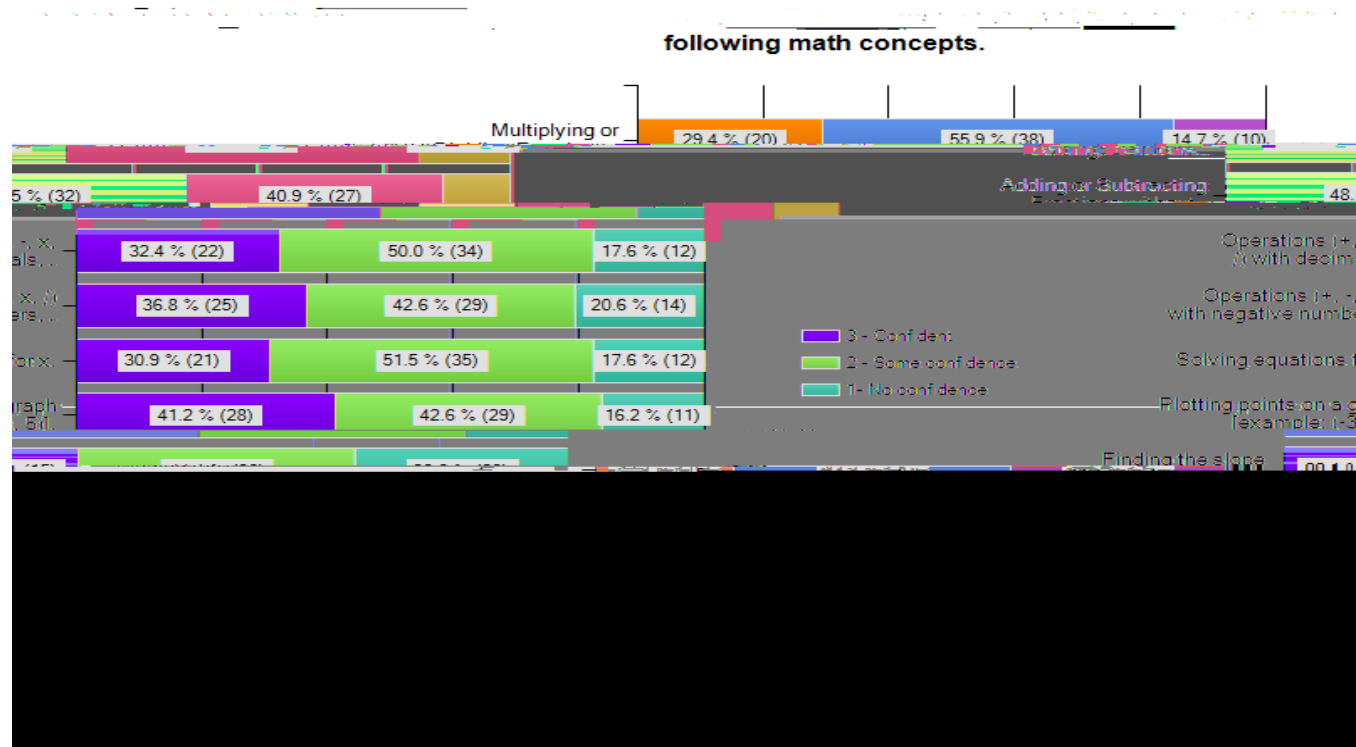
following math concepts.

Multiplying or

29.4 % (20)

55.9 % (38)

14.7 % (10)

5 % (32)

40.9 % (27)

Adding or Subtracting

48.

-, x,
als,..

32.4 % (22)

50.0 % (34)

17.6 % (12)

Operations (+,
) with decim

, x, ()
ers,..

36.8 % (25)

42.6 % (29)

20.6 % (14)

Operations (+, -,
with negative numbe

3 - Confident

2 - Some confidence

1- No confidence

for x.

30.9 % (21)

51.5 % (35)

17.6 % (12)

Solving equations f

raph
, 5).

41.2 % (28)

42.6 % (29)

16.2 % (11)

Plotting points on a g
(example: (-3

Finding the slope